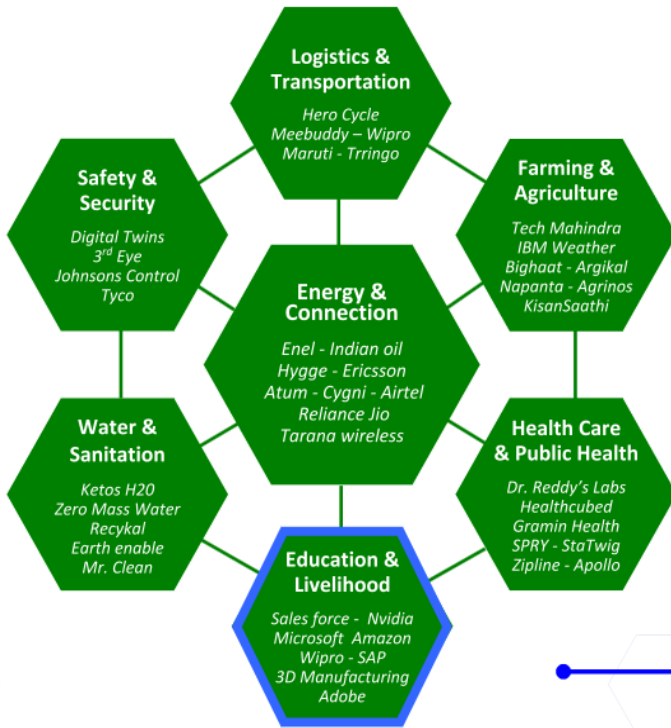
Logistics & Transportation
Hero Cycle
Meebuddy – Wipro
Maruti - Trringo

Safety & Security
Digital Twins
3$^{rd}$ Eye
Johnsons Control
Tyco

Farming & Agriculture
Tech Mahindra
IBM Weather
Bighaat - Argikal
Napanta - Agrinos
KisanSaathi

Energy & Connection
Enel - Indian oil
Hygge - Ericsson
Atum - Cygni - Airtel
Reliance Jio
Tarana wireless

Water & Sanitation
Ketos H20
Zero Mass Water
Recykal
Earth enable
Mr. Clean

Health Care & Public Health
Dr. Reddy's Labs
Healthcubed
Gramin Health
SPRY - StaTwig
Zipline - Apollo

Education & Livelihood
Sales force - Nvidia
Microsoft Amazon
Wipro - SAP
3D Manufacturing
Adobe